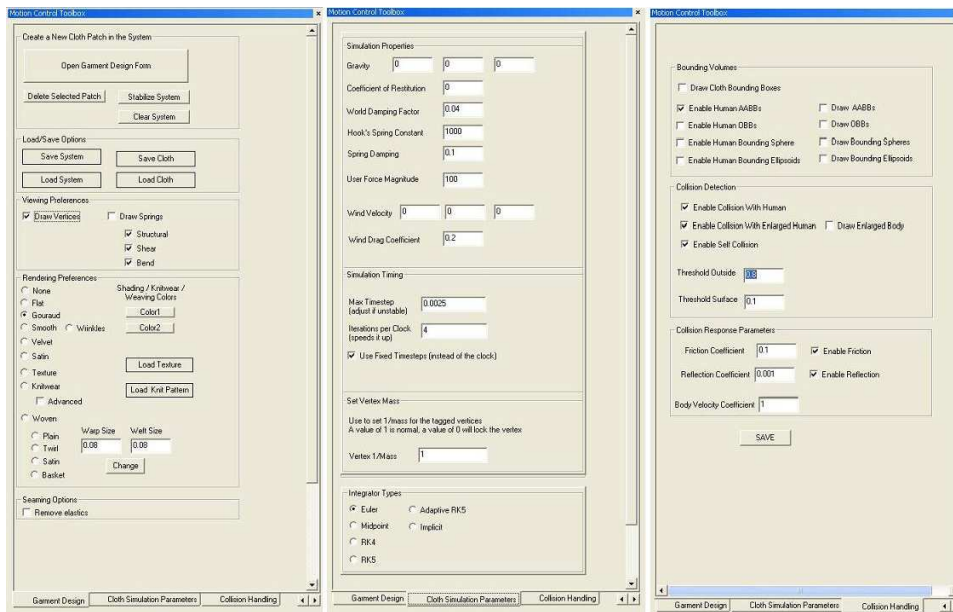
Motion Control Toolbox

Create a New Cloth Patch in the System

Open Garment Design Form

Delete Selected Patch

Stabilize System

Clear System

Load/Save Options

Save System

Save Cloth

Load System

Load Cloth

Viewing Preferences

Draw Vertices

Draw Springs

Structural

Shear

Bend

Rendering Preferences

None

Flat

Gouraud

Smooth

Wrinkles

Velvet

Satin

Texture

Knitwear

Advanced

Shading / Knitwear / Weaving Colors

Color1

Color2

Load Texture

Load Knit Pattern

Woven

Plain

Twill

Satin

Basket

Warp Size

0.08

Weft Size

0.08

Change

Seaming Options

Remove elastics

Garment Design

Cloth Simulation Parameters

Collision Handling

Motion Control Toolbox

Simulation Properties

Gravity 0 0 0

Coefficient of Restitution 0

World Damping Factor 0.04

Hook's Spring Constant 1000

Spring Damping 0.1

User Force Magnitude 100

Wind Velocity 0 0 0

Wind Drag Coefficient 0.2

Simulation Timing

Max Timestep (adjust if unstable) 0.0025

Iterations per Clock (speeds it up) 4

Use Fixed Timesteps (instead of the clock)

Set Vertex Mass

Use to set 1/mass for the tagged vertices
A value of 1 is normal, a value of 0 will lock the vertex

Vertex 1/Mass 1

Integrator Types

Euler

Adaptive RK5

Midpoint

Implicit

RK4

RK5

Garment Design

Cloth Simulation Parameters

Collision Handling

Motion Control Toolbox

Bounding Volumes

Draw Cloth Bounding Boxes

Enable Human AABBs

Draw AABBs

Enable Human OBBs

Draw OBBs

Enable Human Bounding Sphere

Draw Bounding Spheres

Enable Human Bounding Ellipsoids

Draw Bounding Ellipsoids

Collision Detection

Enable Collision With Human

Enable Collision With Enlarged Human

Draw Enlarged Body

Enable Self Collision

Threshold Outside 0.8

Threshold Surface 0.1

Collision Response Parameters

Friction Coefficient 0.1

Enable Friction

Reflection Coefficient 0.001

Enable Reflection

Body Velocity Coefficient 1

SAVE

Garment Design

Cloth Simulation Parameters

Collision Handling